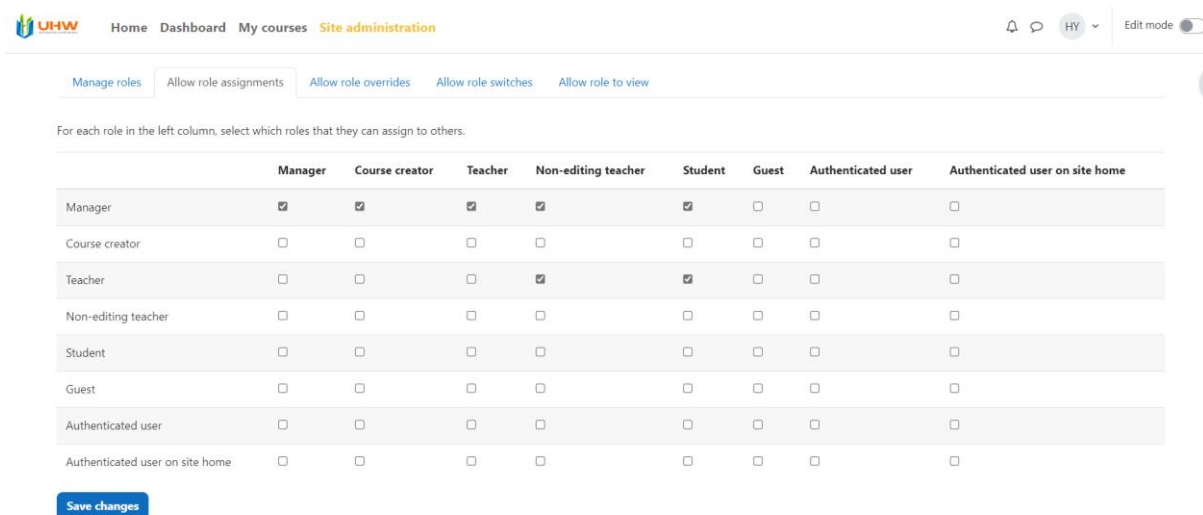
UHW Home Dashboard My courses Site administration

HY Edit mode

Manage roles | Allow role assignments | Allow role overrides | Allow role switches | Allow role to view

For each role in the left column, select which roles that they can assign to others.

| | Manager | Course creator | Teacher | Non-editing teacher | Student | Guest | Authenticated user | Authenticated user on site home |
|---|---|---|---|---|---|---|---|---|
| Manager | ☑ | ☑ | ☑ | ☑ | ☑ | ☐ | ☐ | ☐ |
| Course creator | ☐ | ☐ | ☐ | ☐ | ☐ | ☐ | ☐ | ☐ |
| Teacher | ☐ | ☐ | ☐ | ☑ | ☑ | ☐ | ☐ | ☐ |
| Non-editing teacher | ☐ | ☐ | ☐ | ☐ | ☐ | ☐ | ☐ | ☐ |
| Student | ☐ | ☐ | ☐ | ☐ | ☐ | ☐ | ☐ | ☐ |
| Guest | ☐ | ☐ | ☐ | ☐ | ☐ | ☐ | ☐ | ☐ |
| Authenticated user | ☐ | ☐ | ☐ | ☐ | ☐ | ☐ | ☐ | ☐ |
| Authenticated user on site home | ☐ | ☐ | ☐ | ☐ | ☐ | ☐ | ☐ | ☐ |

Save changes